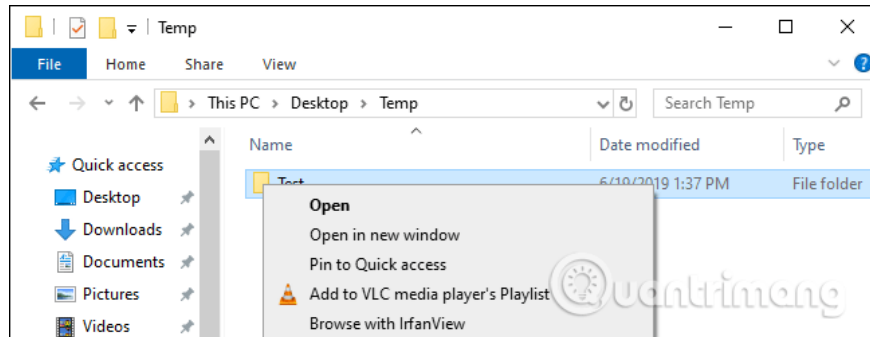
Temp

File Home Share View

This PC > Desktop > Temp

Search Temp

Name Date modified Type

Quick access

Desktop

Downloads

Documents

Pictures

Videos

Test 6/19/2019 1:37 PM File folder

Open

Open in new window

Pin to Quick access

Add to VLC media player's Playlist

Browse with IrfanView

Quantrimang